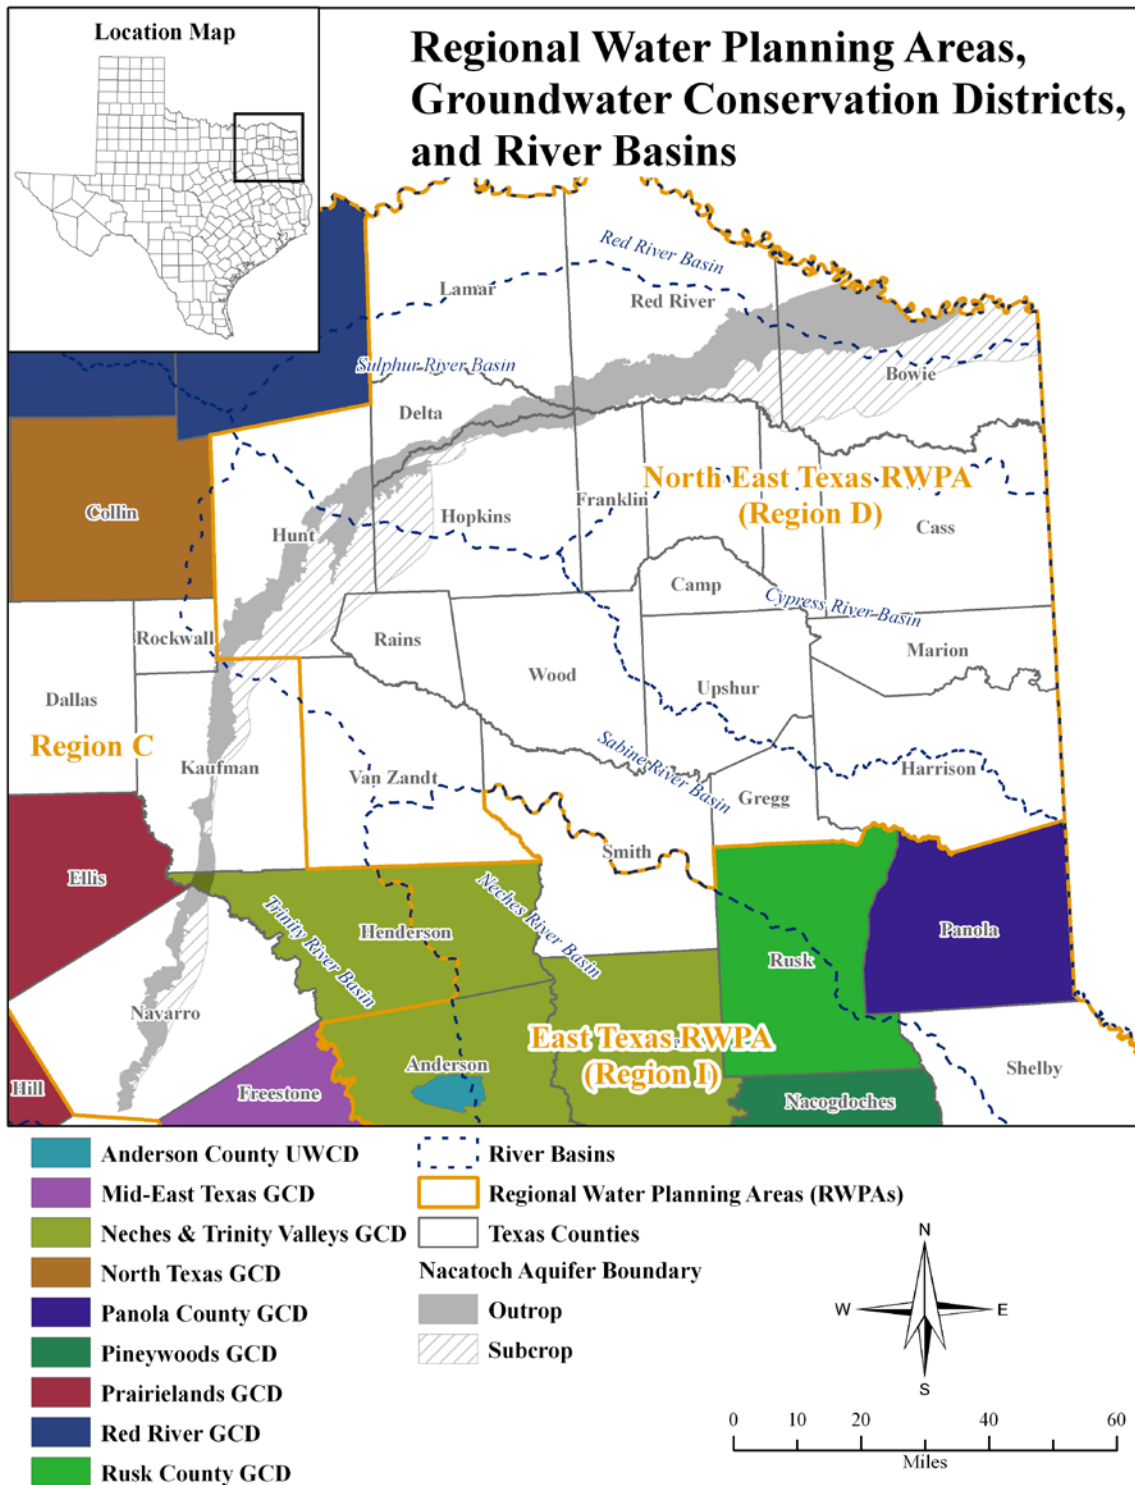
Location Map

Regional Water Planning Areas, Groundwater Conservation Districts, and River Basins

Red River Basin
Lamar
Red River
Sulphur River Basin
Bowie
Delta
North East Texas RWPA (Region D)
Collin
Hunt
Hopkins
Franklin
Cass
Camp
Cypress River Basin
Rockwall
Rains
Wood
Marion
Upshur
Dallas
Region C
Kaufman
Van Zandt
Sabine River Basin
Gregg
Harrison
Smith
Ellis
Trinity River Basin
Neches River Basin
Henderson
Panola
Rusk
Navarro
East Texas RWPA (Region I)
Anderson
Shelby
Hill
Freestone
Nacogdoches

Anderson County UWCD
Mid-East Texas GCD
Neches & Trinity Valleys GCD
North Texas GCD
Panola County GCD
Pineywoods GCD
Prairielands GCD
Red River GCD
Rusk County GCD

River Basins
Regional Water Planning Areas (RWPAs)
Texas Counties
Nacatoch Aquifer Boundary
Outrop
Subcrop

N
W
E
S

0 10 20 40 60
Miles